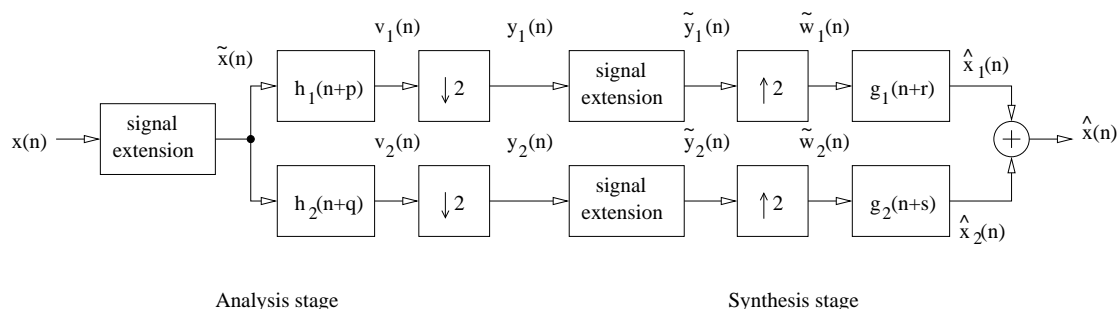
$x(n)$

signal extension

$\tilde{x}(n)$

$h_1(n+p)$

$v_1(n)$

$\downarrow 2$

$y_1(n)$

signal extension

$\tilde{y}_1(n)$

$\uparrow 2$

$\tilde{w}_1(n)$

$g_1(n+r)$

$\hat{x}_1(n)$

$h_2(n+q)$

$v_2(n)$

$\downarrow 2$

$y_2(n)$

signal extension

$\tilde{y}_2(n)$

$\uparrow 2$

$\tilde{w}_2(n)$

$g_2(n+s)$

$\hat{x}_2(n)$

$+$

$\hat{x}(n)$

Analysis stage

Synthesis stage